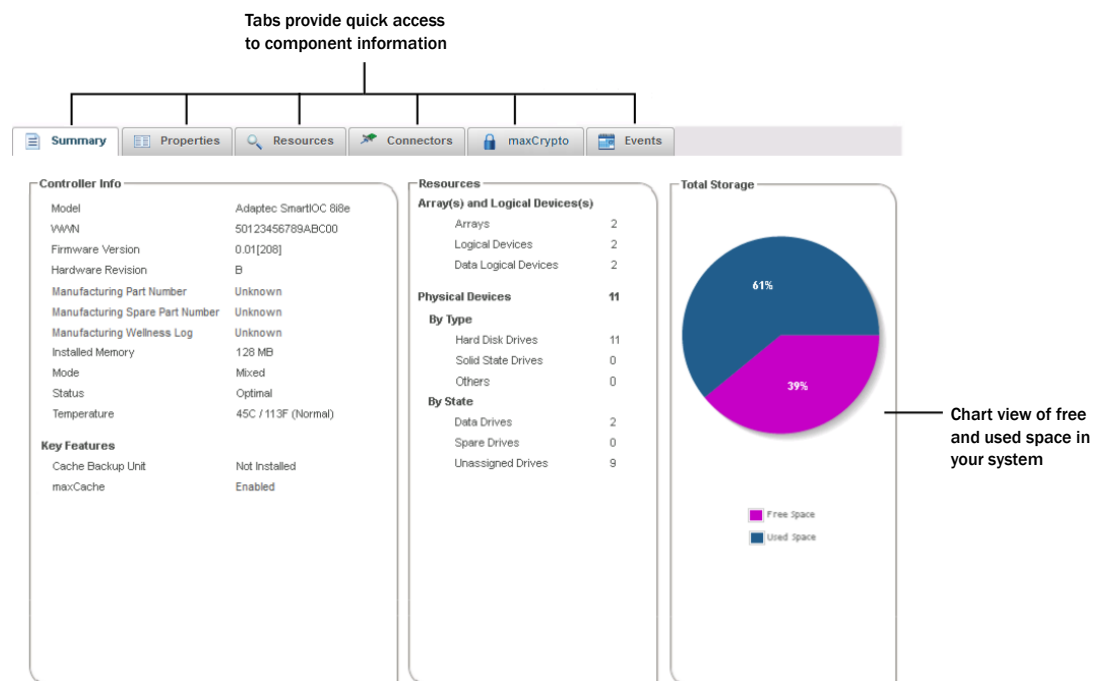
Tabs provide quick access to component information

Summary | Properties | Resources | Connectors | maxCrypto | Events

Controller Info

| | |
|---|---|
| Model | Adaptec SmartIOC 8i8e |
| WWN | 50123456789ABC00 |
| Firmware Version | 0.01[208] |
| Hardware Revision | B |
| Manufacturing Part Number | Unknown |
| Manufacturing Spare Part Number | Unknown |
| Manufacturing Wellness Log | Unknown |
| Installed Memory | 128 MB |
| Mode | Mixed |
| Status | Optimal |
| Temperature | 45C / 113F (Normal) |

Key Features

| | |
|---|---|
| Cache Backup Unit | Not Installed |
| maxCache | Enabled |

Resources

Array(s) and Logical Devices(s)

| | |
|---|---|
| Arrays | 2 |
| Logical Devices | 2 |
| Data Logical Devices | 2 |

| | |
|---|---|
| Physical Devices | 11 |
| By Type | |
| Hard Disk Drives | 11 |
| Solid State Drives | 0 |
| Others | 0 |
| By State | |
| Data Drives | 2 |
| Spare Drives | 0 |
| Unassigned Drives | 9 |

Total Storage

61%

39%

Free Space

Used Space

Chart view of free and used space in your system